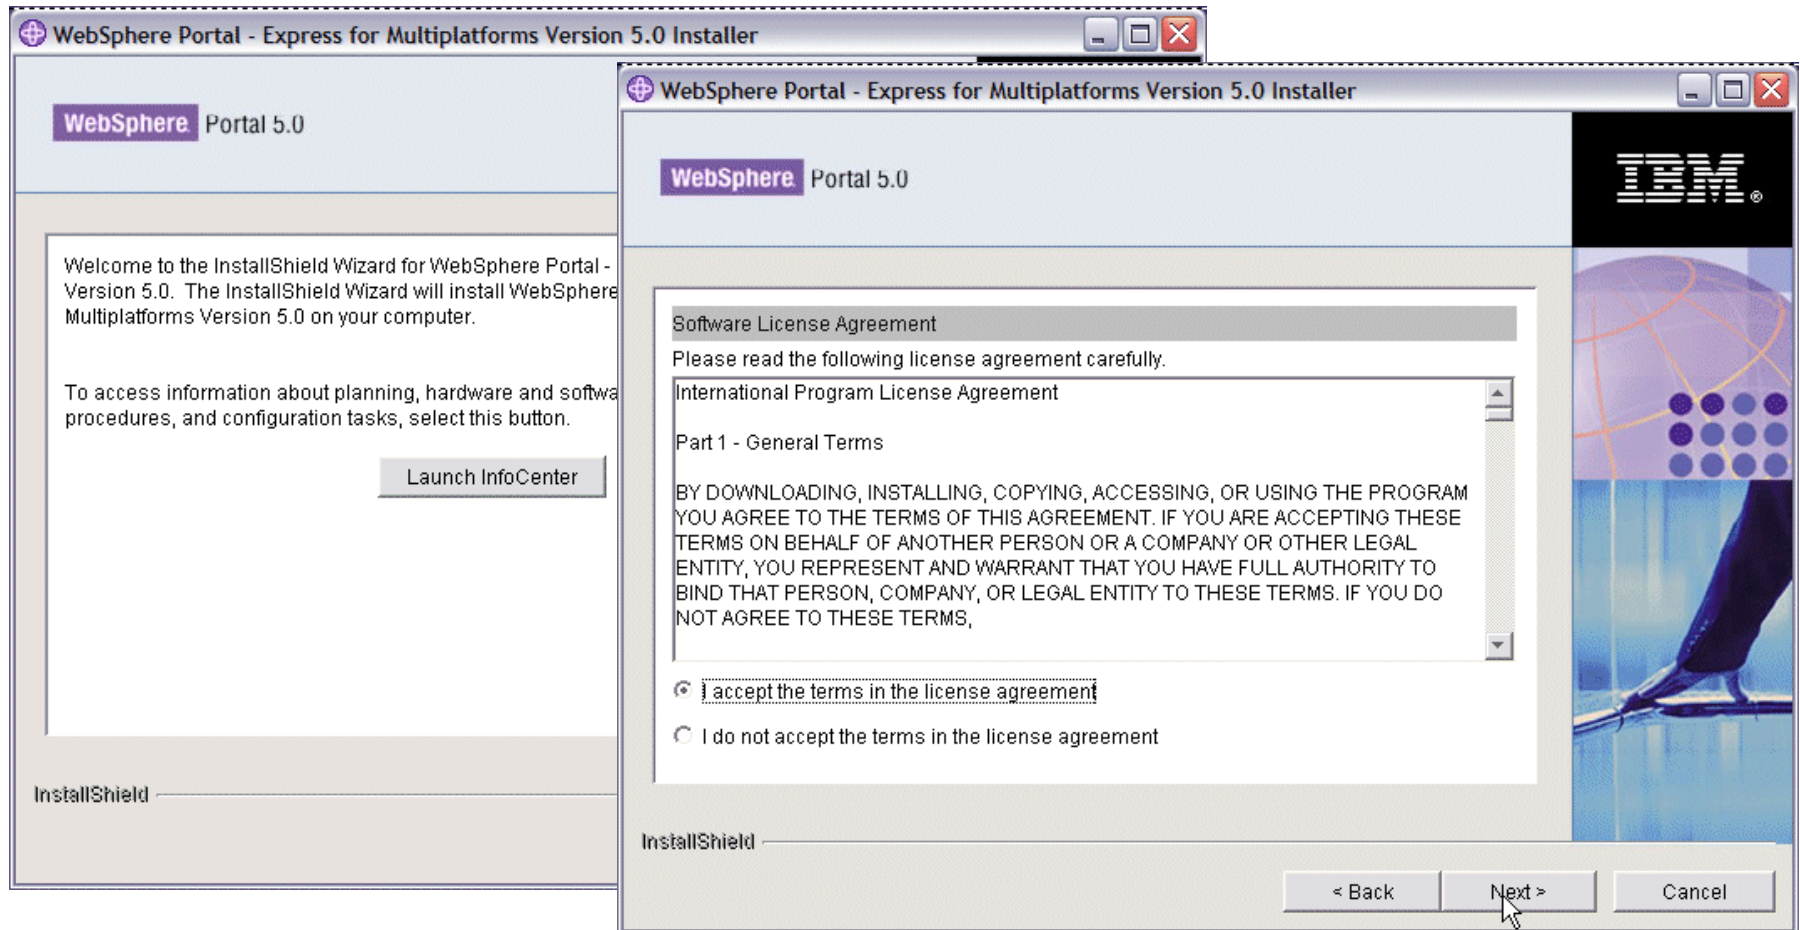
WebSphere Portal - Express for Multiplatforms Version 5.0 Installer

WebSphere Portal 5.0

Welcome to the InstallShield Wizard for WebSphere Portal - Version 5.0. The InstallShield Wizard will install WebSphere Multiplatforms Version 5.0 on your computer.

To access information about planning, hardware and softwa procedures, and configuration tasks, select this button.

Launch InfoCenter

InstallShield

WebSphere Portal - Express for Multiplatforms Version 5.0 Installer

WebSphere Portal 5.0

IBM.

Software License Agreement

Please read the following license agreement carefully.

International Program License Agreement

Part 1 - General Terms

BY DOWNLOADING, INSTALLING, COPYING, ACCESSING, OR USING THE PROGRAM YOU AGREE TO THE TERMS OF THIS AGREEMENT. IF YOU ARE ACCEPTING THESE TERMS ON BEHALF OF ANOTHER PERSON OR A COMPANY OR OTHER LEGAL ENTITY, YOU REPRESENT AND WARRANT THAT YOU HAVE FULL AUTHORITY TO BIND THAT PERSON, COMPANY, OR LEGAL ENTITY TO THESE TERMS. IF YOU DO NOT AGREE TO THESE TERMS,

I accept the terms in the license agreement

I do not accept the terms in the license agreement

InstallShield

< Back

Next >

Cancel